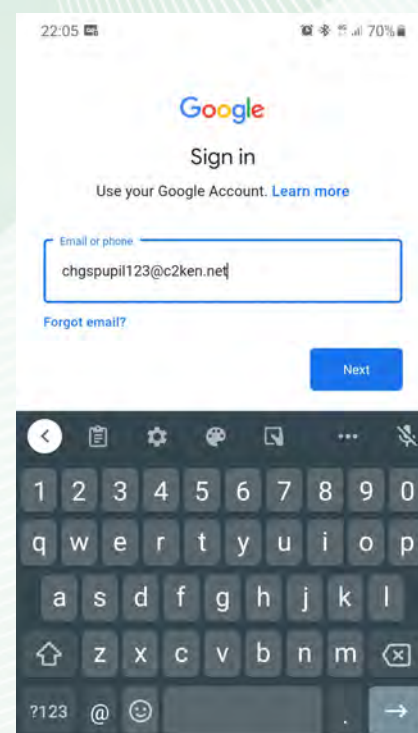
22:05

70%

Google

Sign in

Use your Google Account. Learn more

Email or phone

chgspupil123@c2ken.net

Forgot email?

Next

...

1 2 3 4 5 6 7 8 9 0

q w e r t y u i o p

a s d f g h j k l

z x c v b n m

?123 @ .